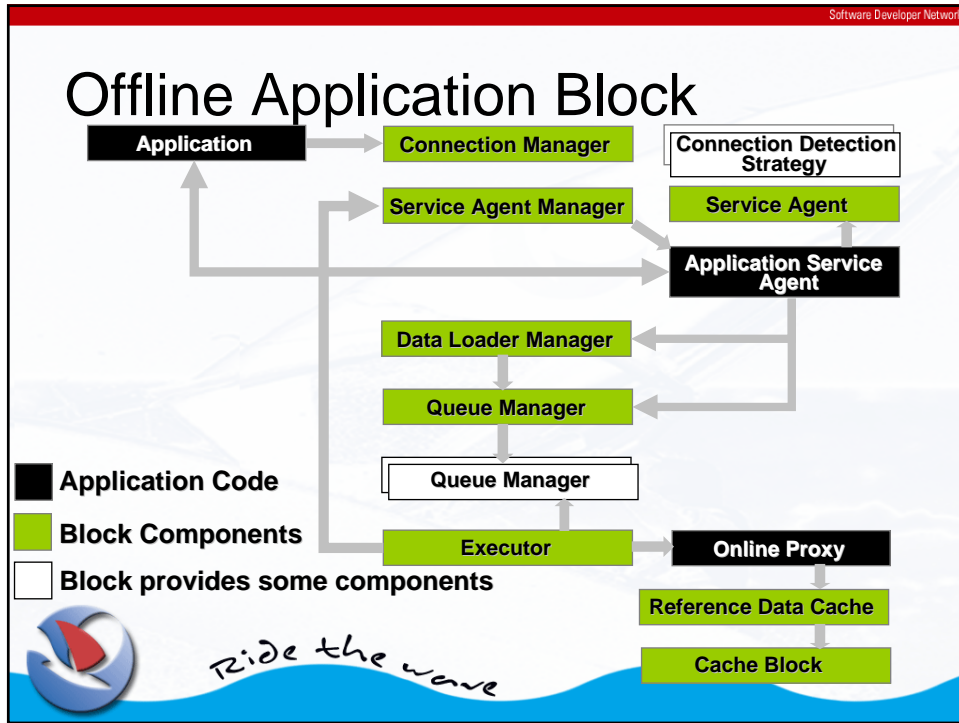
Software Developer Network

Offline Application Block

Application

Connection Manager

Connection Detection Strategy

Service Agent Manager

Service Agent

Application Service Agent

Data Loader Manager

Queue Manager

Queue Manager

Application Code

Block Components

Block provides some components

Executor

Online Proxy

Reference Data Cache

Cache Block

Ride the wave